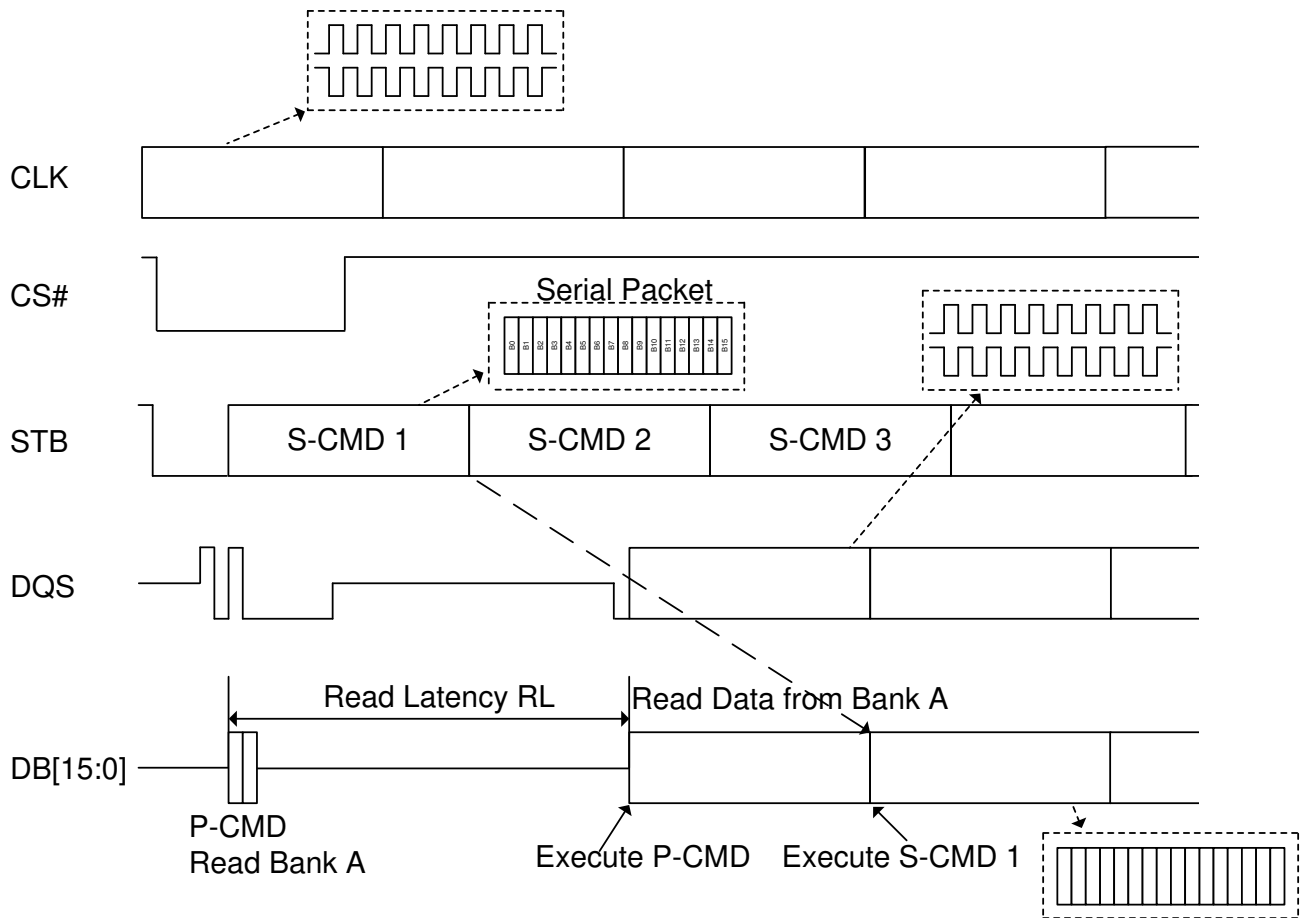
CLK

CS#

Serial Packet

B0 B1 B2 B3 B4 B5 B6 B7 B8 B9 B10 B11 B12 B13 B14 B15

STB

S-CMD 1

S-CMD 2

S-CMD 3

DQS

Read Latency RL

Read Data from Bank A

DB[15:0]

P-CMD
Read Bank A

Execute P-CMD

Execute S-CMD 1